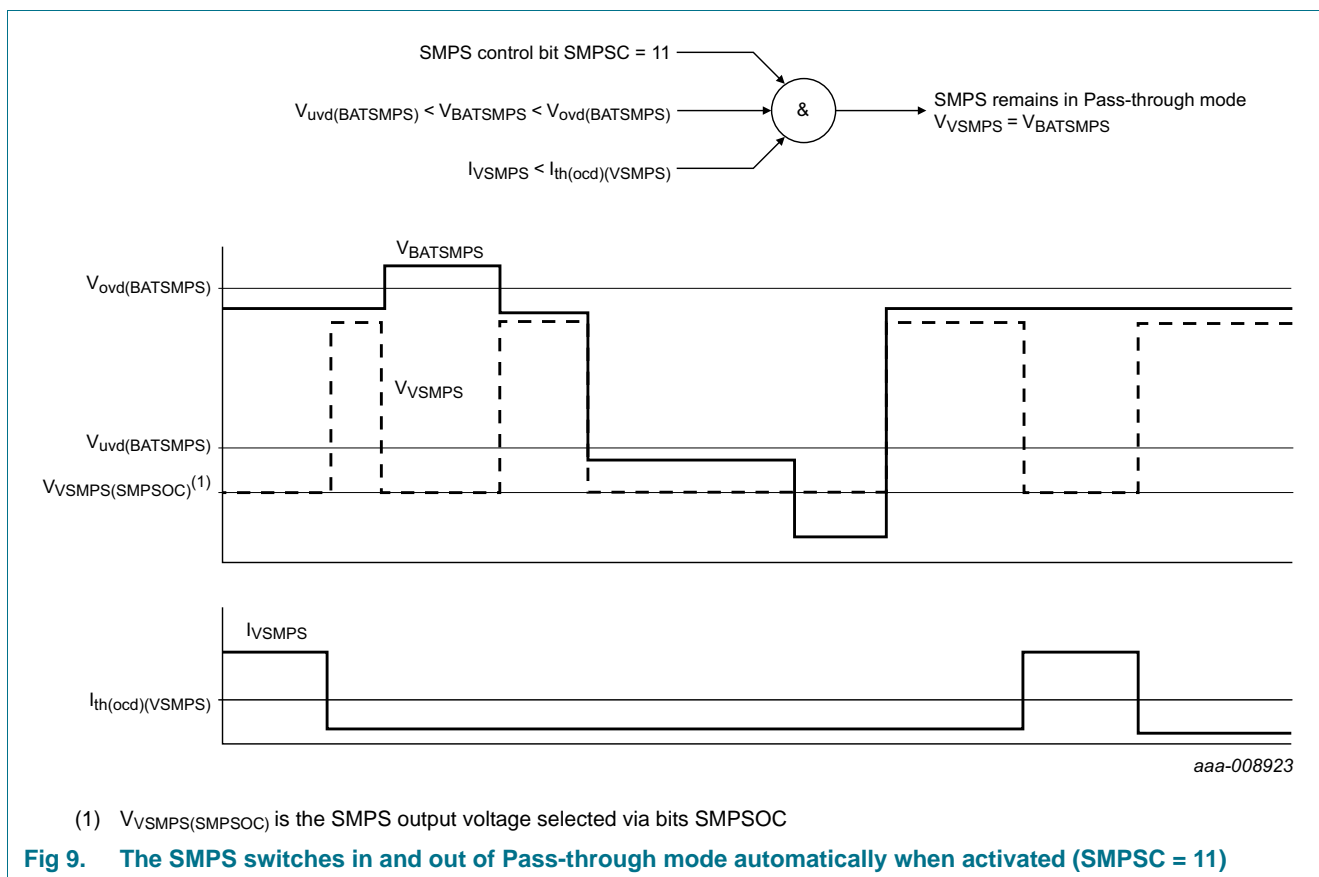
SMPS control bit SMPSC = 11

$V_{uvd(BATSMPS)} < V_{BATSMPS} < V_{ovd(BATSMPS)}$

&

SMPS remains in Pass-through mode
$V_{VSMPS} = V_{BATSMPS}$

$I_{VSMPS} < I_{th(ocd)(VSMPS)}$

$V_{BATSMPS}$

$V_{ovd(BATSMPS)}$

$V_{VSMPS}$

$V_{uvd(BATSMPS)}$

$V_{VSMPS(SMPSOC)}^{(1)}$

$I_{VSMPS}$

$I_{th(ocd)(VSMPS)}$

aaa-008923

(1) $V_{VSMPS(SMPSOC)}$ is the SMPS output voltage selected via bits SMPSOC

Fig 9. The SMPS switches in and out of Pass-through mode automatically when activated (SMPSC = 11)